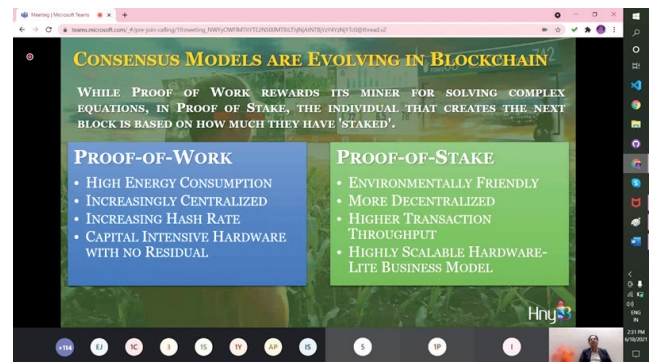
Meeting | Microsoft Teams

teams.microsoft.com/_#/pre-join-calling/19:meeting_NWYyOWFlMTItYTI2NS00MTllLTljNjAtNTBjYzY4YzNjYTc0@thread.v2

CONSENSUS MODELS ARE EVOLVING IN BLOCKCHAIN

WHILE PROOF OF WORK REWARDS ITS MINER FOR SOLVING COMPLEX EQUATIONS, IN PROOF OF STAKE, THE INDIVIDUAL THAT CREATES THE NEXT BLOCK IS BASED ON HOW MUCH THEY HAVE 'STAKED'.

PROOF-OF-WORK
• HIGH ENERGY CONSUMPTION
• INCREASINGLY CENTRALIZED
• INCREASING HASH RATE
• CAPITAL INTENSIVE HARDWARE WITH NO RESIDUAL

PROOF-OF-STAKE
• ENVIRONMENTALLY FRIENDLY
• MORE DECENTRALIZED
• HIGHER TRANSACTION THROUGHPUT
• HIGHLY SCALABLE HARDWARE-LITE BUSINESS MODEL

Hny

+114 EJ 1C I IS IY AP IS S 1P I

ENG IN
2:31 PM
6/18/2021